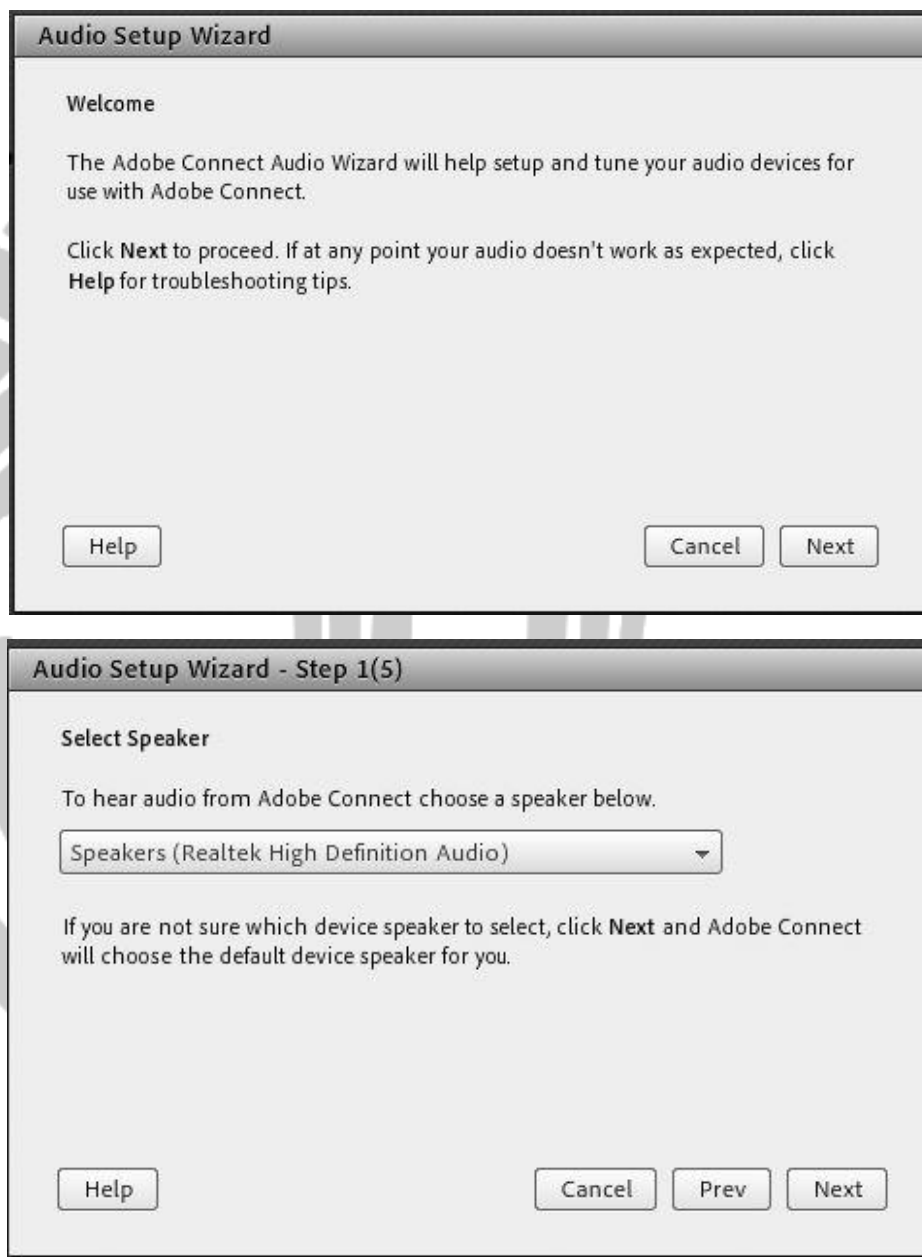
Audio Setup Wizard

Welcome

The Adobe Connect Audio Wizard will help setup and tune your audio devices for use with Adobe Connect.

Click Next to proceed. If at any point your audio doesn't work as expected, click Help for troubleshooting tips.

Help

Cancel Next

Audio Setup Wizard - Step 1(5)

Select Speaker

To hear audio from Adobe Connect choose a speaker below.

Speakers (Realtek High Definition Audio)

If you are not sure which device speaker to select, click Next and Adobe Connect will choose the default device speaker for you.

Help

Cancel Prev Next